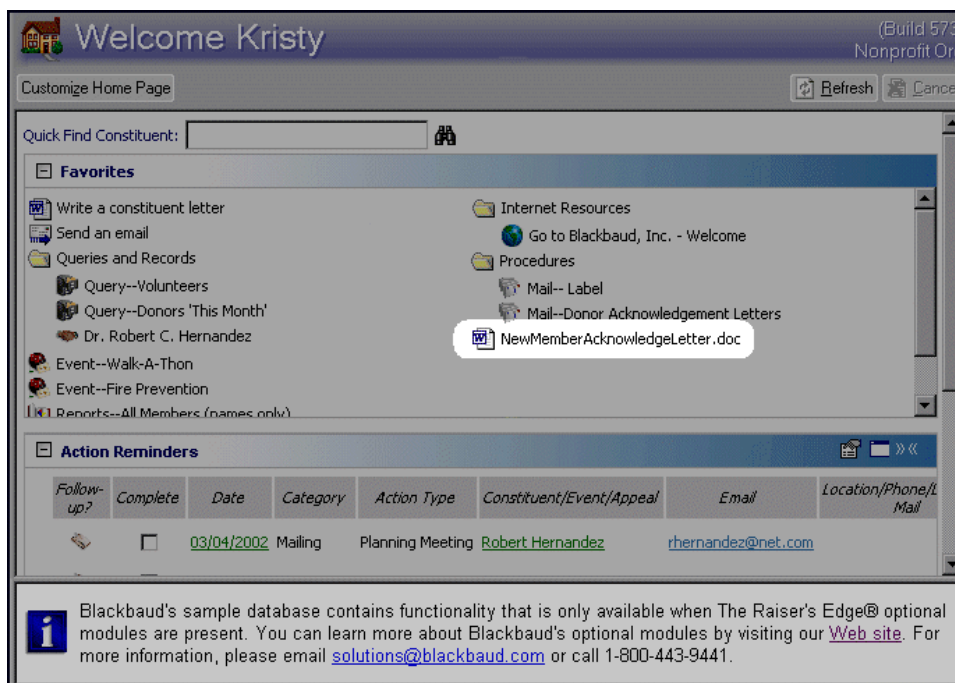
Welcome Kristy

(Build 573
Nonprofit Or

Customize Home Page

Refresh Cance

Quick Find Constituent:

Favorites

Write a constituent letter
Send an email
Queries and Records
Query--Volunteers
Query--Donors 'This Month'
Dr. Robert C. Hernandez
Event--Walk-A-Thon
Event--Fire Prevention
Reports--All Members (names only)

Internet Resources
Go to Blackbaud, Inc. - Welcome
Procedures
Mail-- Label
Mail--Donor Acknowledgement Letters
NewMemberAcknowledgeLetter.doc

Action Reminders

| Follow-up? | Complete | Date | Category | Action Type | Constituent/Event/Appeal | Email | Location/Phone/L Mail |
|---|---|---|---|---|---|---|---|
| | | 03/04/2002 | Mailing | Planning Meeting | Robert Hernandez | rhernandez@net.com | |

Blackbaud's sample database contains functionality that is only available when The Raiser's Edge® optional modules are present. You can learn more about Blackbaud's optional modules by visiting our Web site. For more information, please email solutions@blackbaud.com or call 1-800-443-9441.